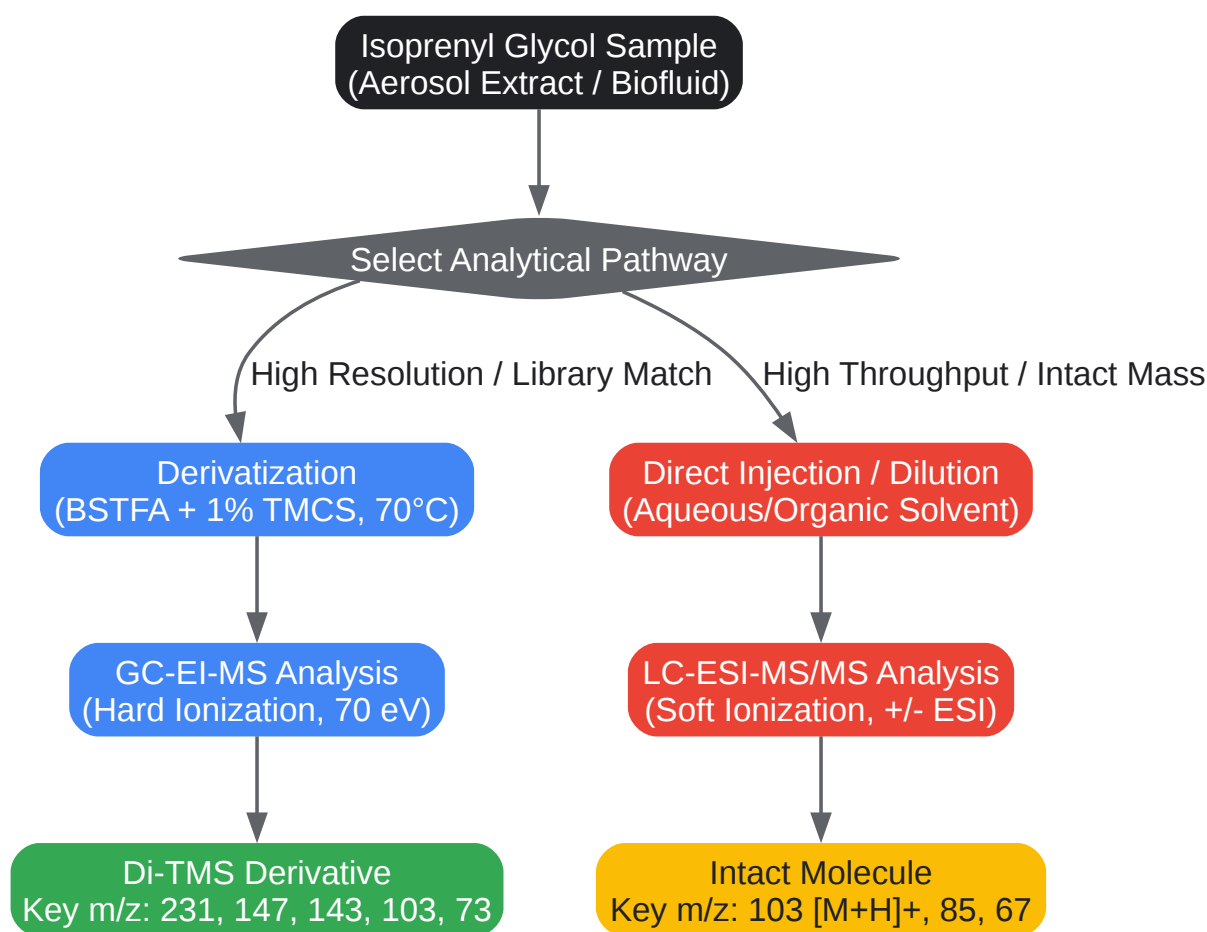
Isoprenyl Glycol Sample
(Aerosol Extract / Biofluid)

Select Analytical Pathway

High Resolution / Library Match

High Throughput / Intact Mass

Derivatization
(BSTFA + 1% TMCS, 70°C)

GC-EI-MS Analysis
(Hard Ionization, 70 eV)

Di-TMS Derivative
Key m/z: 231, 147, 143, 103, 73

Direct Injection / Dilution
(Aqueous/Organic Solvent)

LC-ESI-MS/MS Analysis
(Soft Ionization, +/- ESI)

Intact Molecule
Key m/z: 103 [M+H]+, 85, 67